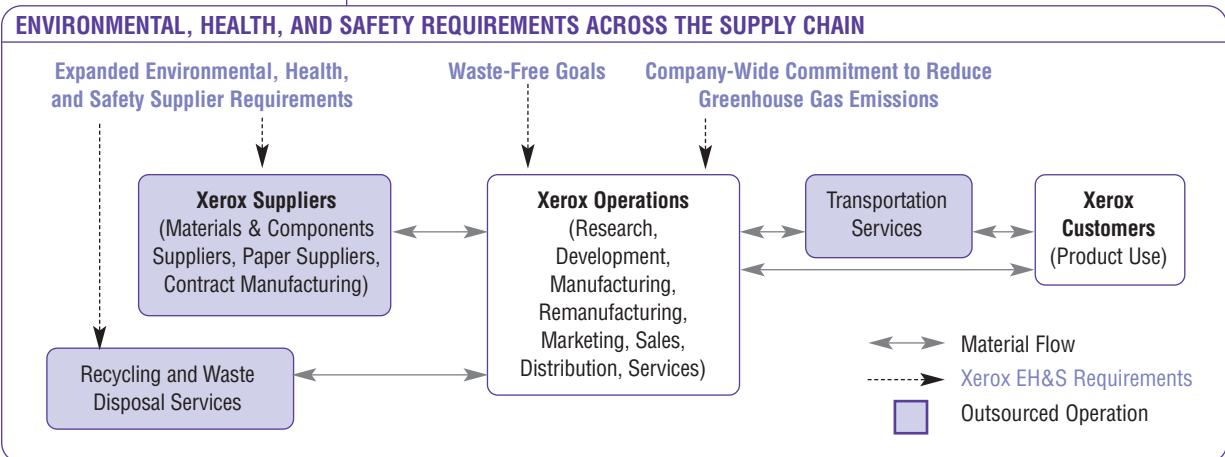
ENVIRONMENTAL, HEALTH, AND SAFETY REQUIREMENTS ACROSS THE SUPPLY CHAIN

Expanded Environmental, Health, and Safety Supplier Requirements

Waste-Free Goals

Company-Wide Commitment to Reduce Greenhouse Gas Emissions

Xerox Suppliers
(Materials & Components Suppliers, Paper Suppliers, Contract Manufacturing)

Xerox Operations
(Research, Development, Manufacturing, Remanufacturing, Marketing, Sales, Distribution, Services)

Transportation Services

Xerox Customers
(Product Use)

Recycling and Waste Disposal Services

Material Flow

Xerox EH&S Requirements

Outsourced Operation